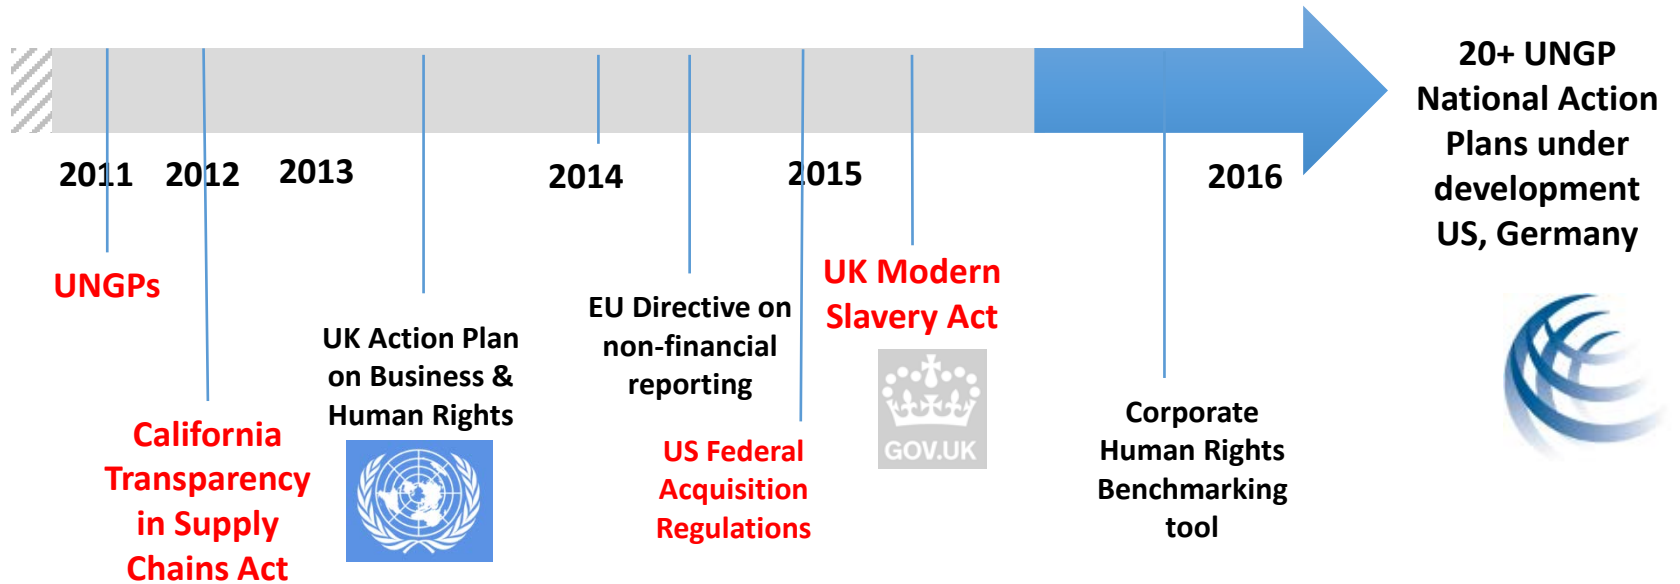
2011 2012 2013 2014 2015 2016

20+ UNGP National Action Plans under development US, Germany

UNGPs

California Transparency in Supply Chains Act

UK Action Plan on Business & Human Rights

EU Directive on non-financial reporting

US Federal Acquisition Regulations

UK Modern Slavery Act

GOV.UK

Corporate Human Rights Benchmarking tool